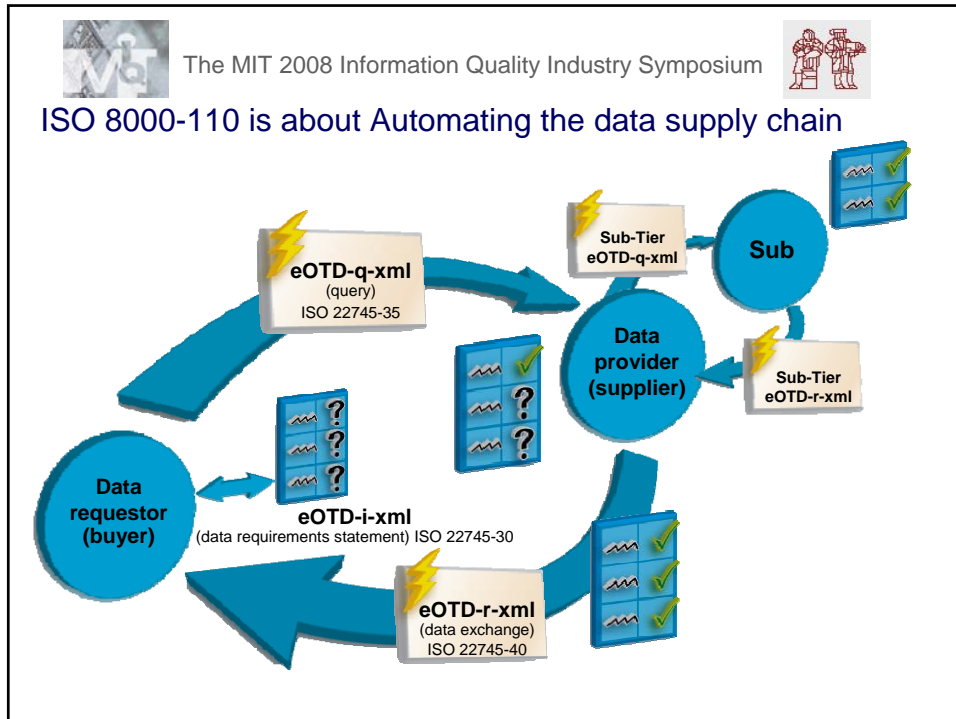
The MIT 2008 Information Quality Industry Symposium

ISO 8000-110 is about Automating the data supply chain

eOTD-q-xml
(query)
ISO 22745-35

Sub-Tier
eOTD-q-xml

Sub

Data
provider
(supplier)

Sub-Tier
eOTD-r-xml

Data
requestor
(buyer)

eOTD-i-xml
(data requirements statement) ISO 22745-30

eOTD-r-xml
(data exchange)
ISO 22745-40